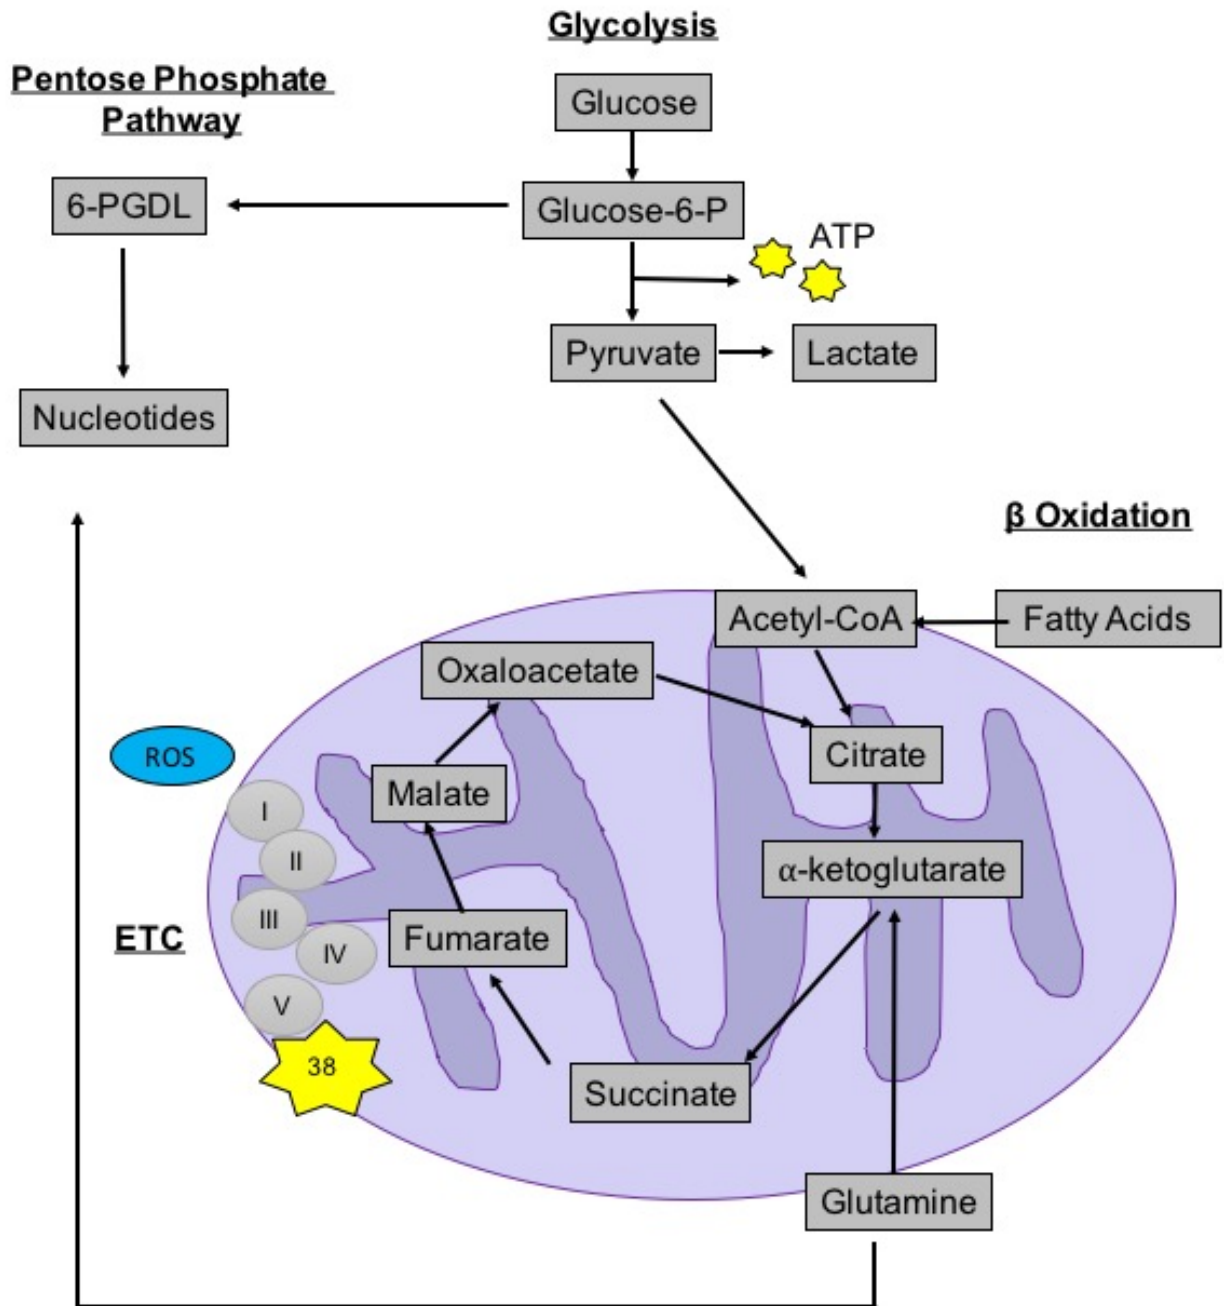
Glycolysis

Pentose Phosphate Pathway

Glucose

6-PGDL

Glucose-6-P

ATP

Pyruvate

Lactate

Nucleotides

β Oxidation

Acetyl-CoA

Fatty Acids

Oxaloacetate

ROS

Citrate

Malate

I

II

α-ketoglutarate

III

ETC

IV

Fumarate

V

38

Succinate

Glutamine